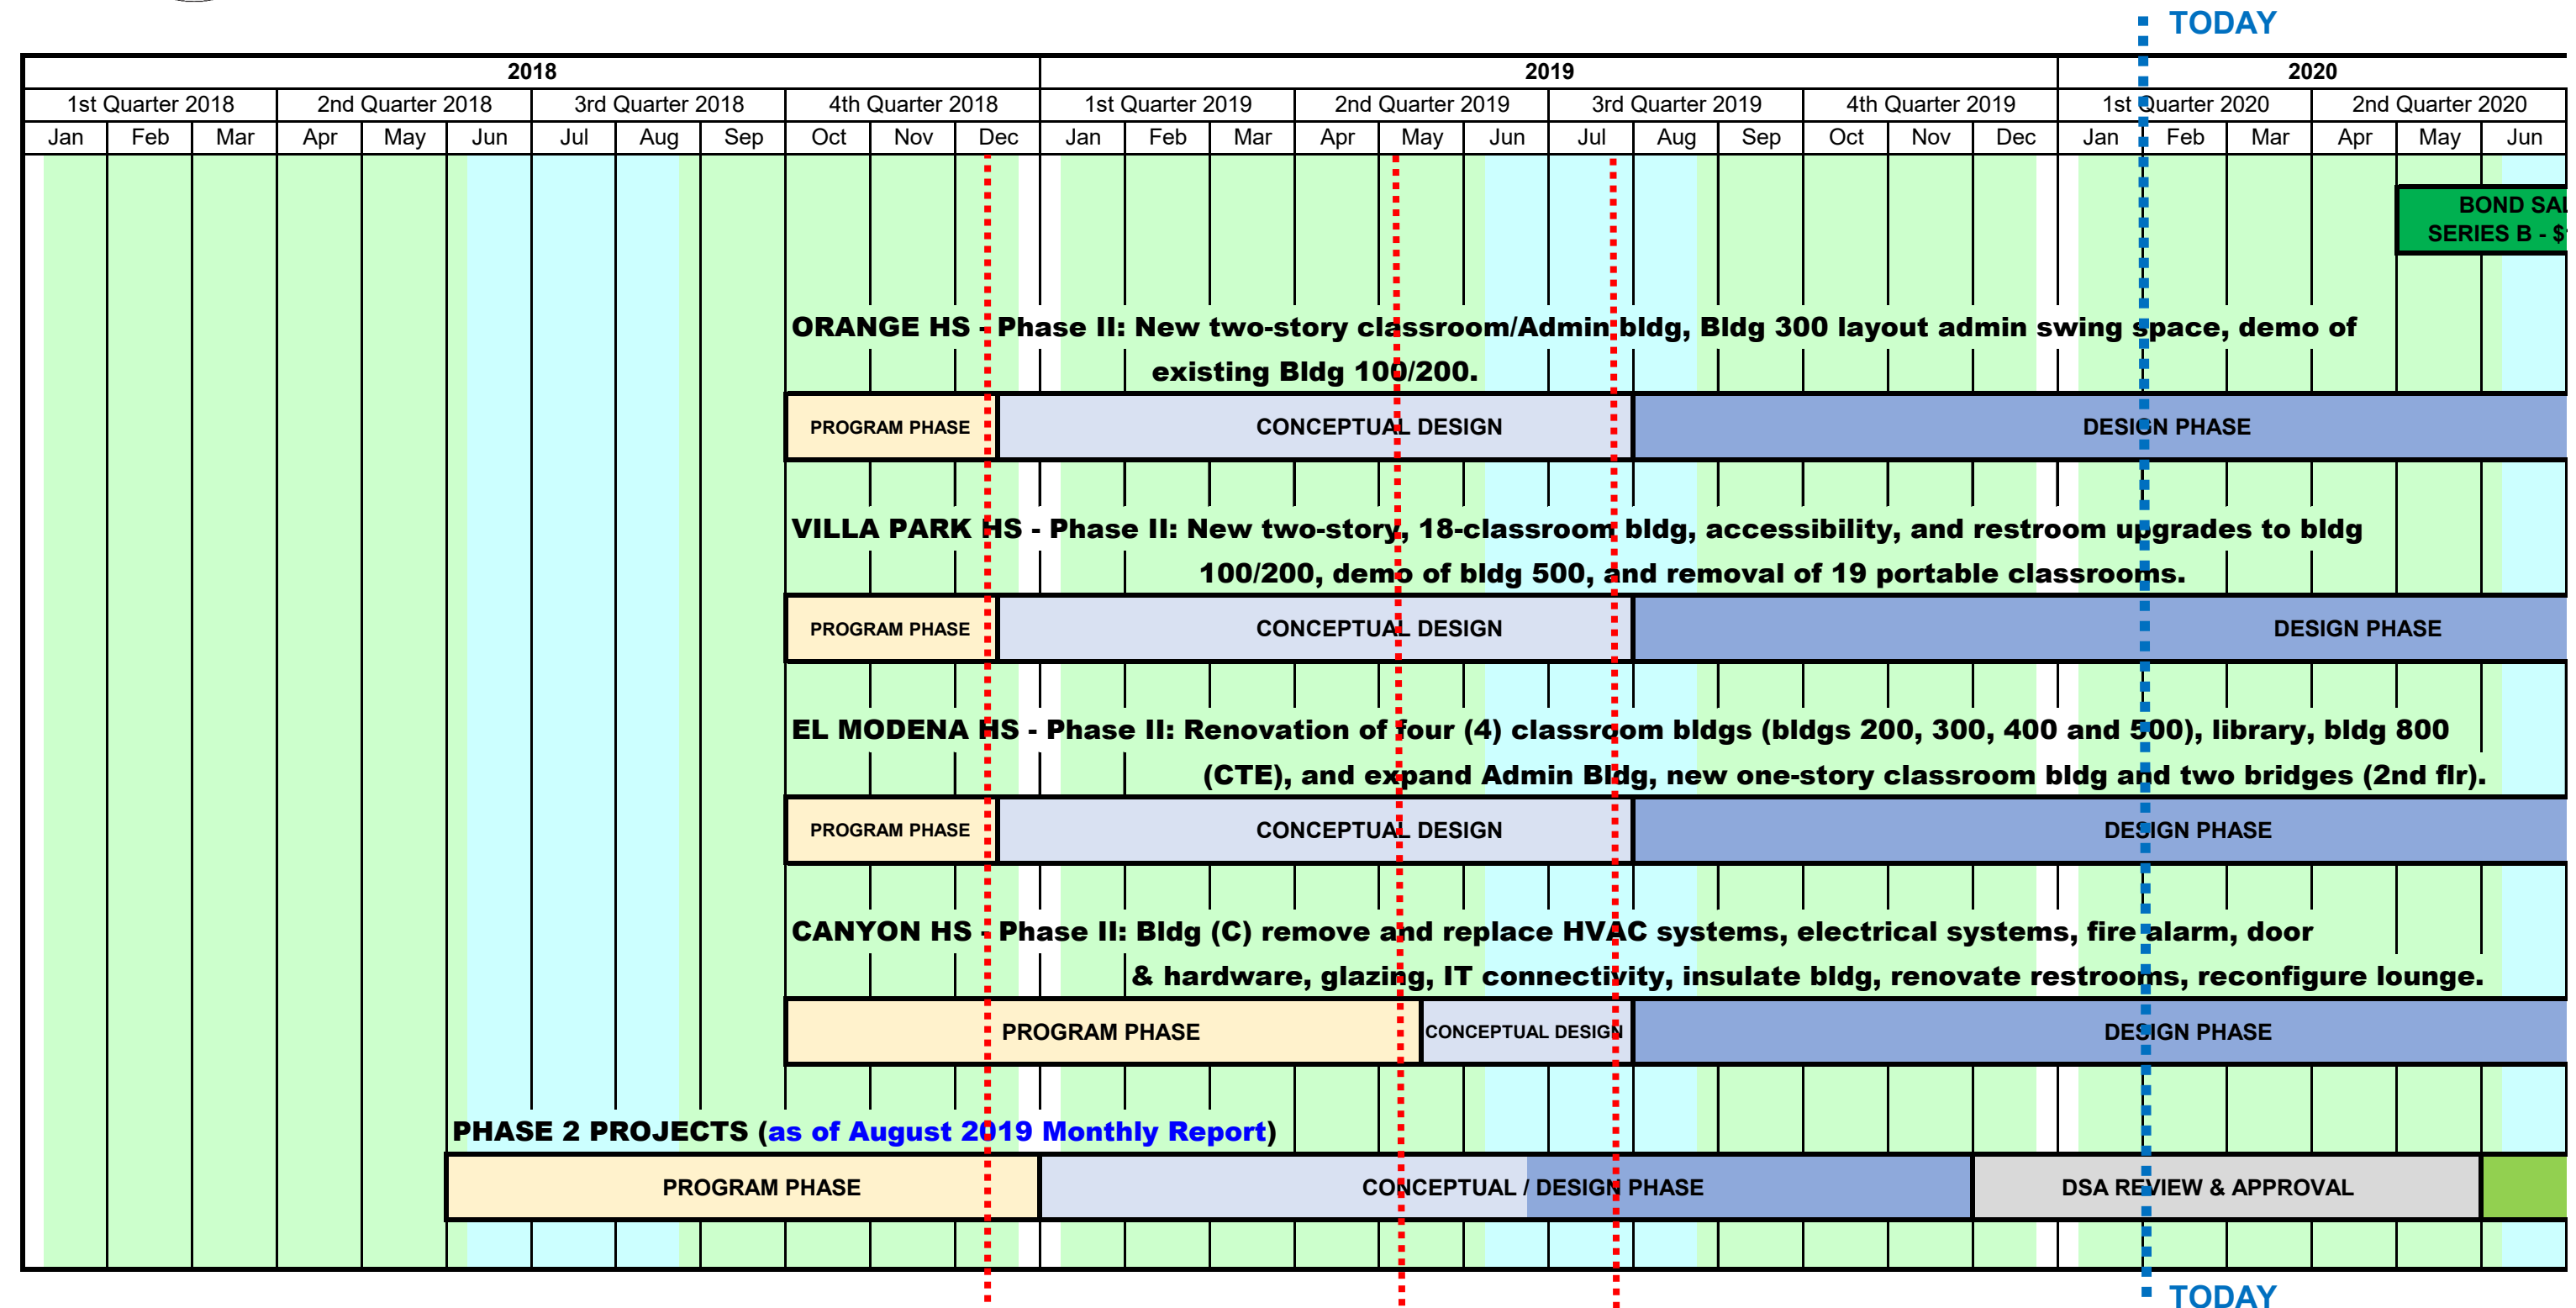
TODAY

| 2018 | | | | | | | | | | | | 2019 | | | | | | | | | | | | 2020 | | | | | |
|---|---|---|---|---|---|---|---|---|---|---|---|---|---|---|---|---|---|---|---|---|---|---|---|---|---|---|---|---|---|
| 1st Quarter 2018 | | | 2nd Quarter 2018 | | | 3rd Quarter 2018 | | | 4th Quarter 2018 | | | 1st Quarter 2019 | | | 2nd Quarter 2019 | | | 3rd Quarter 2019 | | | 4th Quarter 2019 | | | 1st Quarter 2020 | | | 2nd Quarter 2020 | | |
| Jan | Feb | Mar | Apr | May | Jun | Jul | Aug | Sep | Oct | Nov | Dec | Jan | Feb | Mar | Apr | May | Jun | Jul | Aug | Sep | Oct | Nov | Dec | Jan | Feb | Mar | Apr | May | Jun |

BOND SAL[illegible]
SERIES B - $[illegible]

ORANGE HS - Phase II: New two-story classroom/Admin bldg, Bldg 300 layout admin swing space, demo of existing Bldg 100/200.

PROGRAM PHASE
CONCEPTUAL DESIGN
DESIGN PHASE

VILLA PARK HS - Phase II: New two-story, 18-classroom bldg, accessibility, and restroom upgrades to bldg 100/200, demo of bldg 500, and removal of 19 portable classrooms.

PROGRAM PHASE
CONCEPTUAL DESIGN
DESIGN PHASE

EL MODENA HS - Phase II: Renovation of four (4) classroom bldgs (bldgs 200, 300, 400 and 500), library, bldg 800 (CTE), and expand Admin Bldg, new one-story classroom bldg and two bridges (2nd flr).

PROGRAM PHASE
CONCEPTUAL DESIGN
DESIGN PHASE

CANYON HS - Phase II: Bldg (C) remove and replace HVAC systems, electrical systems, fire alarm, door & hardware, glazing, IT connectivity, insulate bldg, renovate restrooms, reconfigure lounge.

PROGRAM PHASE
CONCEPTUAL DESIGN
DESIGN PHASE

PHASE 2 PROJECTS (as of August 2019 Monthly Report)

PROGRAM PHASE
CONCEPTUAL / DESIGN PHASE
DSA REVIEW & APPROVAL

TODAY